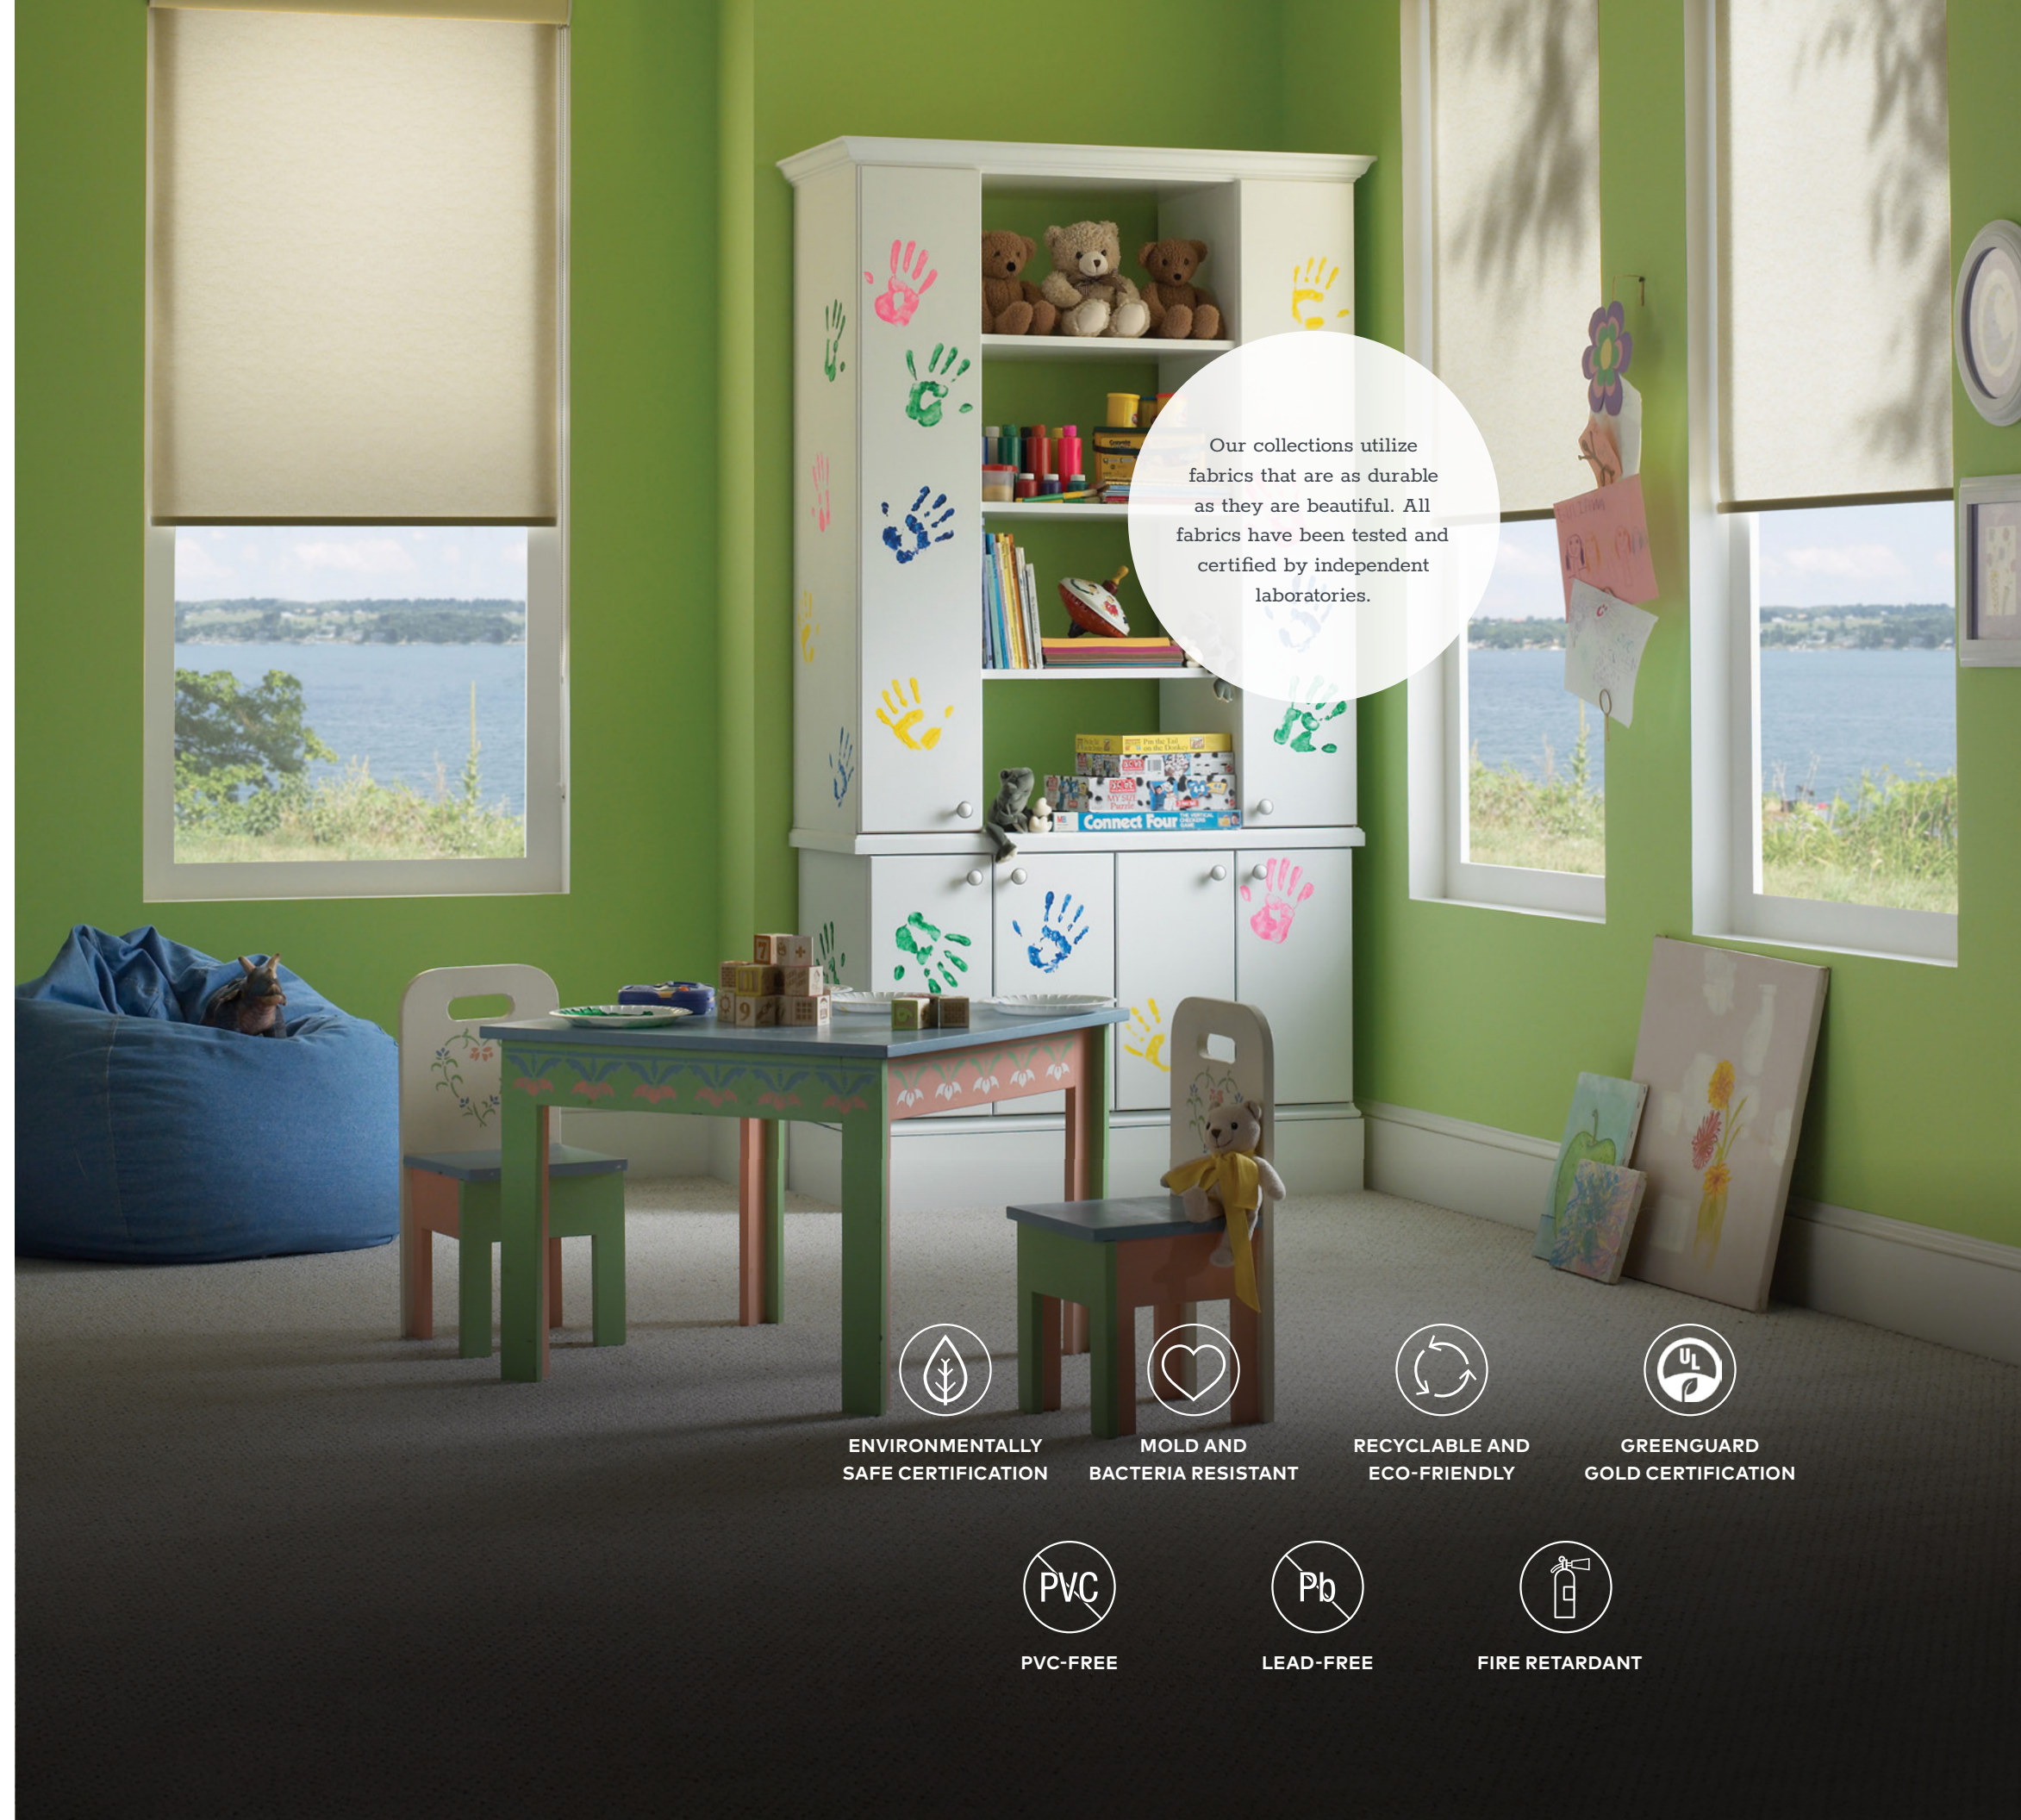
Our collections utilize fabrics that are as durable as they are beautiful. All fabrics have been tested and certified by independent laboratories.

Connect Four

ENVIRONMENTALLY SAFE CERTIFICATION

MOLD AND BACTERIA RESISTANT

RECYCLABLE AND ECO-FRIENDLY

UL

GREENGUARD GOLD CERTIFICATION

PVC

PVC-FREE

Pb

LEAD-FREE

FIRE RETARDANT